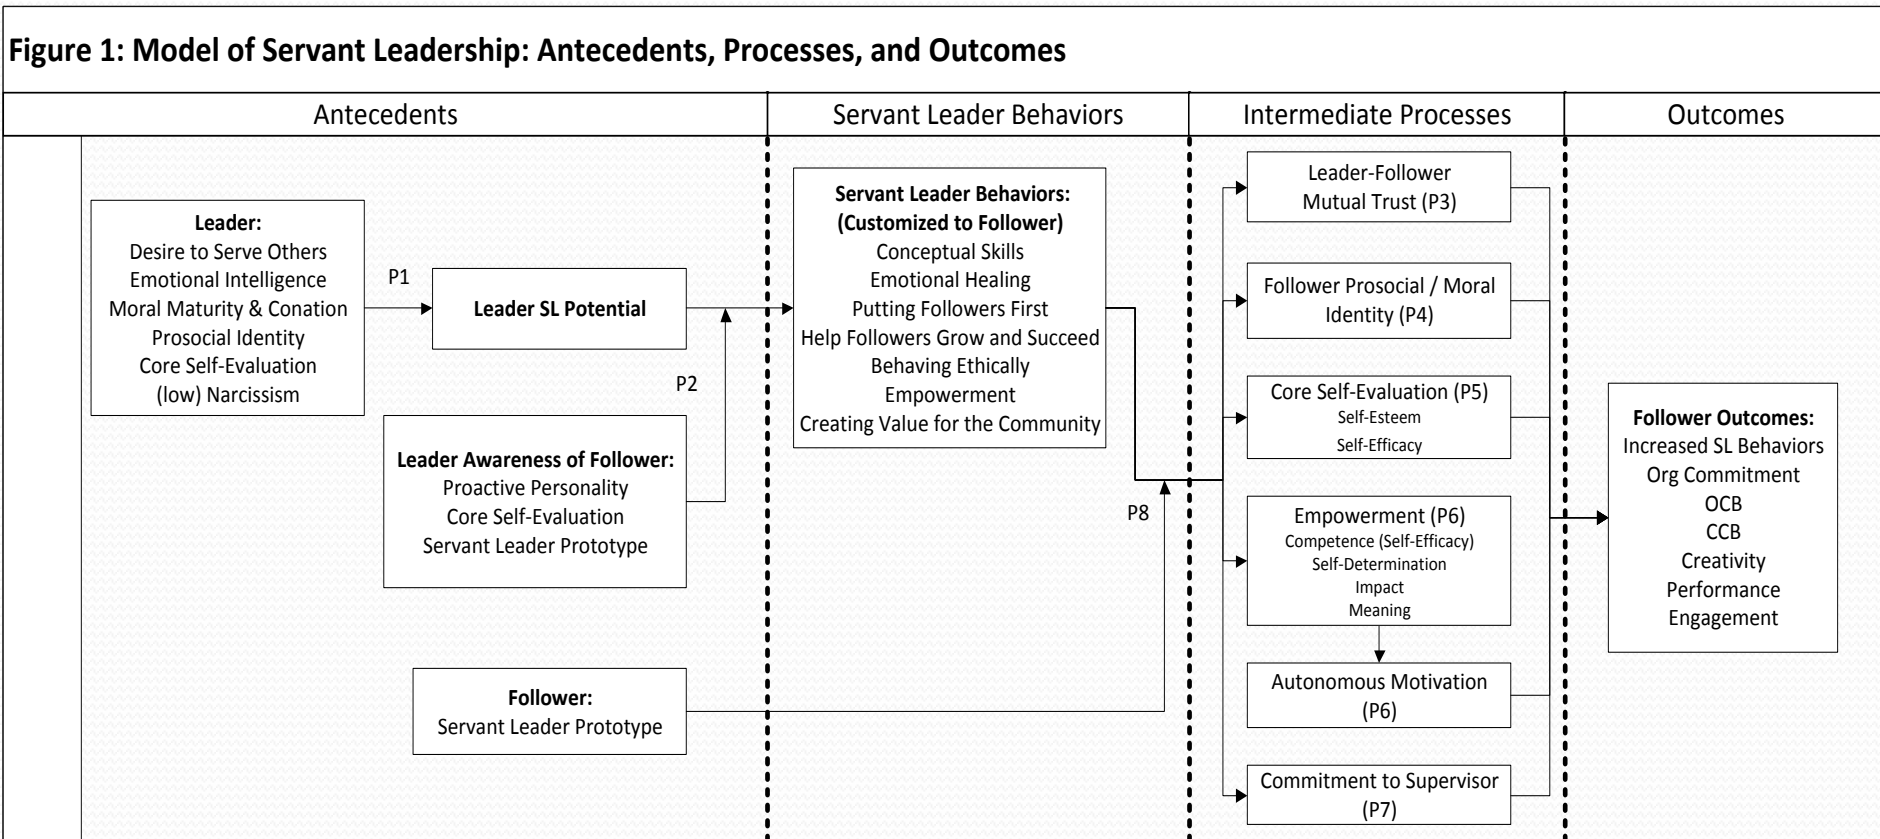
Figure 1: Model of Servant Leadership: Antecedents, Processes, and Outcomes

| Antecedents | Servant Leader Behaviors | Intermediate Processes | Outcomes |
|---|---|---|---|

**Leader:**
Desire to Serve Others
Emotional Intelligence
Moral Maturity & Conation
Prosocial Identity
Core Self-Evaluation
(low) Narcissism

P1

**Leader SL Potential**

P2

**Leader Awareness of Follower:**
Proactive Personality
Core Self-Evaluation
Servant Leader Prototype

**Follower:**
Servant Leader Prototype

**Servant Leader Behaviors: (Customized to Follower)**
Conceptual Skills
Emotional Healing
Putting Followers First
Help Followers Grow and Succeed
Behaving Ethically
Empowerment
Creating Value for the Community

P8

Leader-Follower Mutual Trust (P3)

Follower Prosocial / Moral Identity (P4)

Core Self-Evaluation (P5)
Self-Esteem
Self-Efficacy

Empowerment (P6)
Competence (Self-Efficacy)
Self-Determination
Impact
Meaning

Autonomous Motivation (P6)

Commitment to Supervisor (P7)

**Follower Outcomes:**
Increased SL Behaviors
Org Commitment
OCB
CCB
Creativity
Performance
Engagement